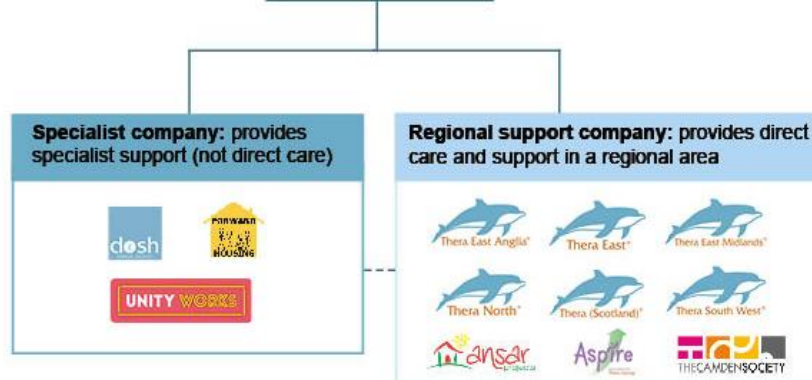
Specialist company: provides specialist support (not direct care)

dosh

FORWARD HOUSING

UNITY WORKS

Regional support company: provides direct care and support in a regional area

Thera East Anglia

Thera East

Thera East Midlands

Thera North

Thera (Scotland)

Thera South West

ansar

Aspire

THECAMDENSOCIETY